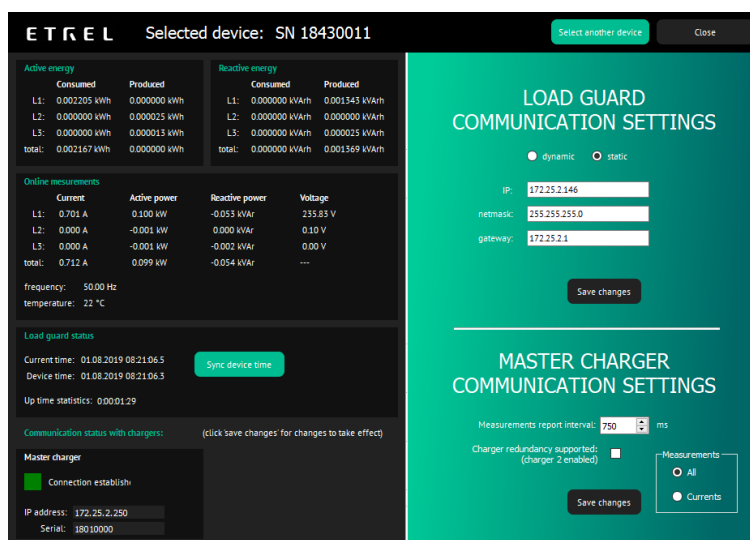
ETREL Selected device: SN 18430011

Select another device

Close

Active energy

| | Consumed | Produced |
|---|---|---|
| L1: | 0.002205 kWh | 0.000000 kWh |
| L2: | 0.000000 kWh | 0.000025 kWh |
| L3: | 0.000000 kWh | 0.000013 kWh |
| total: | 0.002167 kWh | 0.000000 kWh |

Reactive energy

| | Consumed | Produced |
|---|---|---|
| L1: | 0.000000 kVArh | 0.001343 kVArh |
| L2: | 0.000000 kVArh | 0.000000 kVArh |
| L3: | 0.000000 kVArh | 0.000025 kVArh |
| total: | 0.000000 kVArh | 0.001369 kVArh |

Online mesurements

| | Current | Active power | Reactive power | Voltage |
|---|---|---|---|---|
| L1: | 0.701 A | 0.100 kW | -0.053 kVAr | 235.83 V |
| L2: | 0.000 A | -0.001 kW | 0.000 kVAr | 0.10 V |
| L3: | 0.000 A | -0.001 kW | -0.002 kVAr | 0.00 V |
| total: | 0.712 A | 0.099 kW | -0.054 kVAr | --- |

frequency: 50.00 Hz
temperature: 22 °C

Load guard status

Current time: 01.08.2019 08:21:06.5
Device time: 01.08.2019 08:21:06.3

Sync device time

Up time statistics: 0:00:01:29

Communication status with chargers:

(click 'save changes' for changes to take effect)

Master charger

Connection establish

IP address: 172.25.2.250
Serial: 18010000

LOAD GUARD COMMUNICATION SETTINGS

dynamic static

IP: 172.25.2.146
netmask: 255.255.255.0
gateway: 172.25.2.1

Save changes

MASTER CHARGER COMMUNICATION SETTINGS

Measurements report interval: 750 ms

Charger redundancy supported: (charger 2 enabled)

Measurements
All
Currents

Save changes